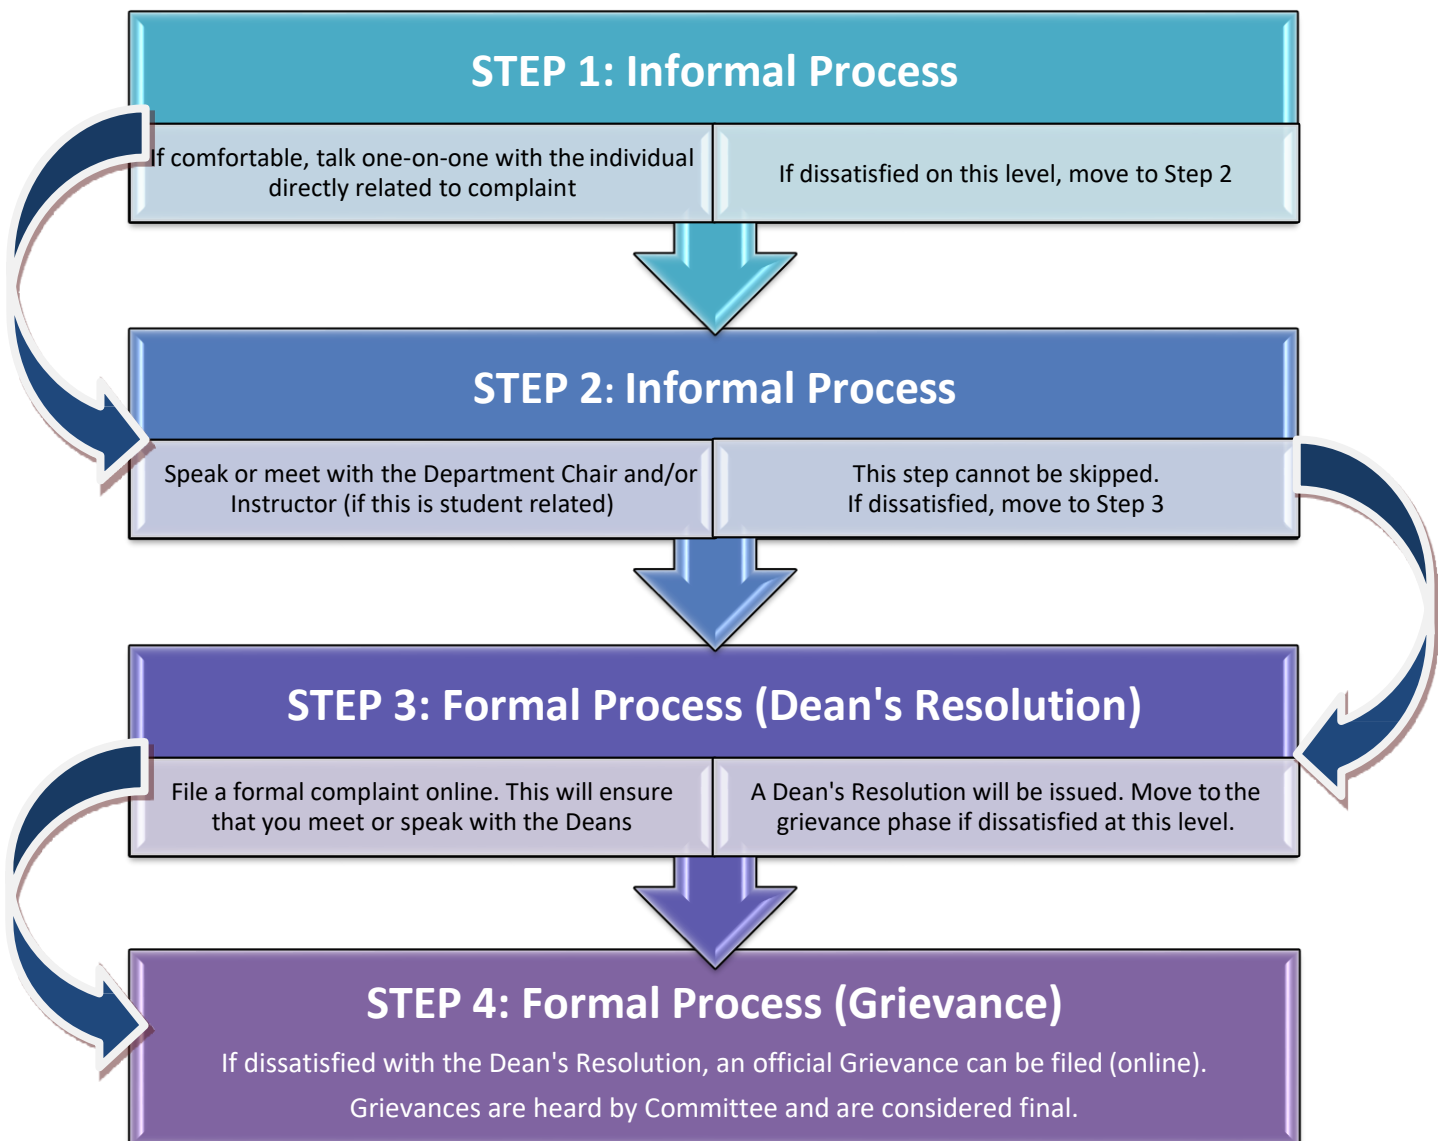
STEP 1: Informal Process

If comfortable, talk one-on-one with the individual directly related to complaint

If dissatisfied on this level, move to Step 2

STEP 2: Informal Process

Speak or meet with the Department Chair and/or Instructor (if this is student related)

This step cannot be skipped. If dissatisfied, move to Step 3

STEP 3: Formal Process (Dean's Resolution)

File a formal complaint online. This will ensure that you meet or speak with the Deans

A Dean's Resolution will be issued. Move to the grievance phase if dissatisfied at this level.

STEP 4: Formal Process (Grievance)

If dissatisfied with the Dean's Resolution, an official Grievance can be filed (online). Grievances are heard by Committee and are considered final.